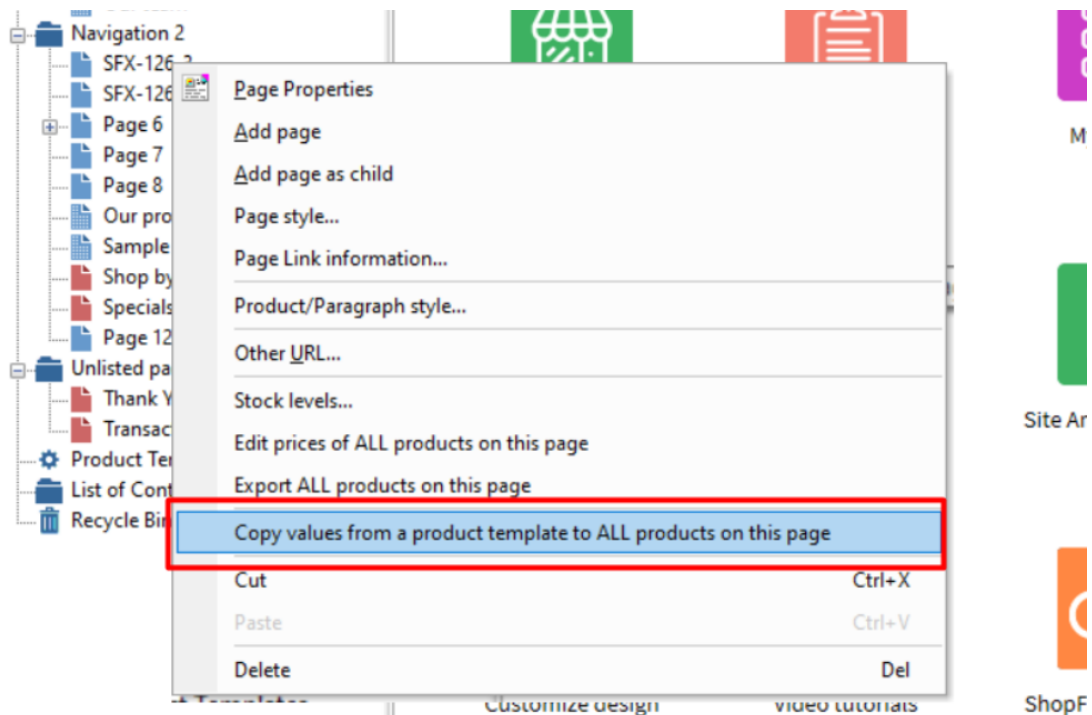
Navigation 2
SFX-126-2
SFX-126
Page 6
Page 7
Page 8
Our pro
Sample
Shop by
Specials
Page 12
Unlisted pa
Thank Y
Transac
Product Te
List of Cont
Recycle Bin

Page Properties
Add page
Add page as child
Page style...
Page Link information...
Product/Paragraph style...
Other URL...
Stock levels...
Edit prices of ALL products on this page
Export ALL products on this page
Copy values from a product template to ALL products on this page
Cut Ctrl+X
Paste Ctrl+V
Delete Del

M
Site An
ShopF
Customize design
Video tutorials